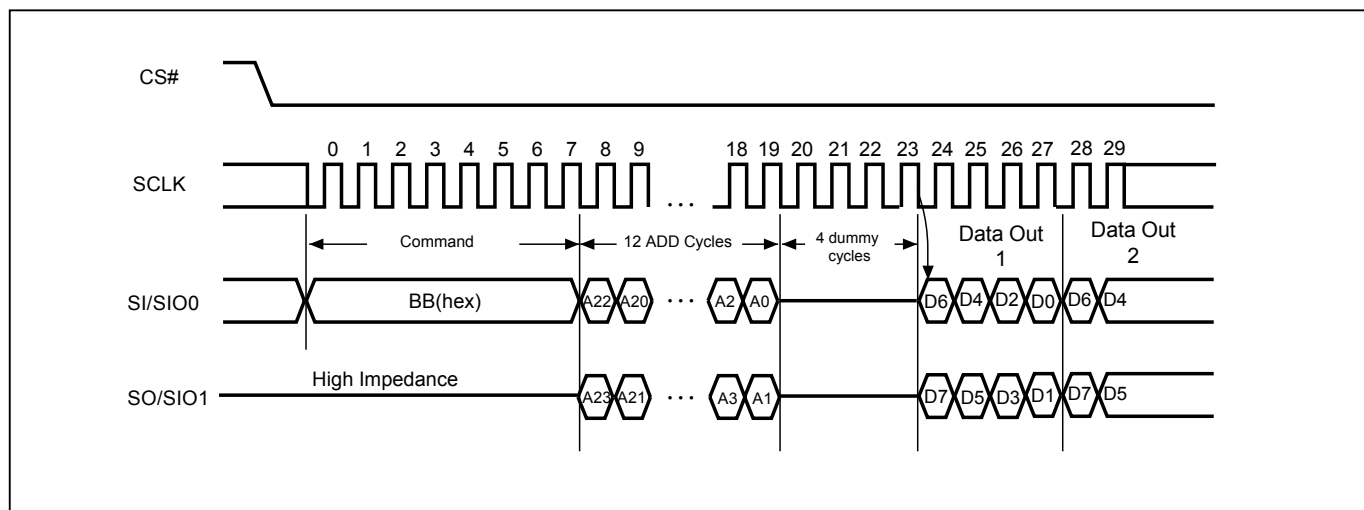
CS#

0 1 2 3 4 5 6 7 8 9 ... 18 19 20 21 22 23 24 25 26 27 28 29

SCLK

Command

12 ADD Cycles

4 dummy cycles

Data Out 1

Data Out 2

SI/SIO0

BB(hex)

A22 A20 ... A2 A0

D6 D4 D2 D0 D6 D4

High Impedance

SO/SIO1

A23 A21 ... A3 A1

D7 D5 D3 D1 D7 D5